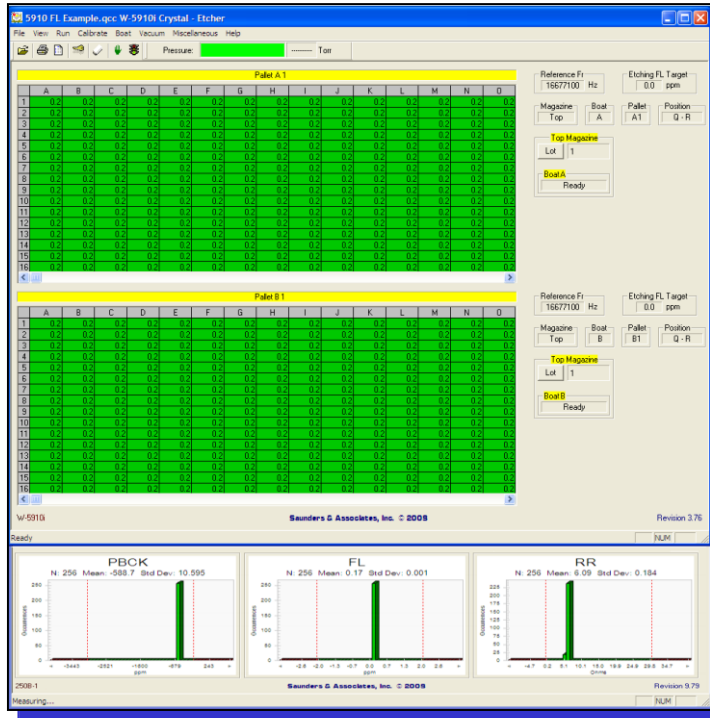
5910 FL Example.qcc W-5910i Crystal - Etcher

File View Run Calibrate Boat Vacuum Miscellaneous Help

Pressure: ------- Torr

Pallet A 1

| | A | B | C | D | E | F | G | H | I | J | K | L | M | N | O |
|---|---|---|---|---|---|---|---|---|---|---|---|---|---|---|---|
| 1 | 0.2 | 0.2 | 0.2 | 0.2 | 0.2 | 0.2 | 0.2 | 0.2 | 0.2 | 0.2 | 0.2 | 0.2 | 0.2 | 0.2 | 0.2 |
| 2 | 0.2 | 0.2 | 0.2 | 0.2 | 0.2 | 0.2 | 0.2 | 0.2 | 0.2 | 0.2 | 0.2 | 0.2 | 0.2 | 0.2 | 0.2 |
| 3 | 0.2 | 0.2 | 0.2 | 0.2 | 0.2 | 0.2 | 0.2 | 0.2 | 0.2 | 0.2 | 0.2 | 0.2 | 0.2 | 0.2 | 0.2 |
| 4 | 0.2 | 0.2 | 0.2 | 0.2 | 0.2 | 0.2 | 0.2 | 0.2 | 0.2 | 0.2 | 0.2 | 0.2 | 0.2 | 0.2 | 0.2 |
| 5 | 0.2 | 0.2 | 0.2 | 0.2 | 0.2 | 0.2 | 0.2 | 0.2 | 0.2 | 0.2 | 0.2 | 0.2 | 0.2 | 0.2 | 0.2 |
| 6 | 0.2 | 0.2 | 0.2 | 0.2 | 0.2 | 0.2 | 0.2 | 0.2 | 0.2 | 0.2 | 0.2 | 0.2 | 0.2 | 0.2 | 0.2 |
| 7 | 0.2 | 0.2 | 0.2 | 0.2 | 0.2 | 0.2 | 0.2 | 0.2 | 0.2 | 0.2 | 0.2 | 0.2 | 0.2 | 0.2 | 0.2 |
| 8 | 0.2 | 0.2 | 0.2 | 0.2 | 0.2 | 0.2 | 0.2 | 0.2 | 0.2 | 0.2 | 0.2 | 0.2 | 0.2 | 0.2 | 0.2 |
| 9 | 0.2 | 0.2 | 0.2 | 0.2 | 0.2 | 0.2 | 0.2 | 0.2 | 0.2 | 0.2 | 0.2 | 0.2 | 0.2 | 0.2 | 0.2 |
| 10 | 0.2 | 0.2 | 0.2 | 0.2 | 0.2 | 0.2 | 0.2 | 0.2 | 0.2 | 0.2 | 0.2 | 0.2 | 0.2 | 0.2 | 0.2 |
| 11 | 0.2 | 0.2 | 0.2 | 0.2 | 0.2 | 0.2 | 0.2 | 0.2 | 0.2 | 0.2 | 0.2 | 0.2 | 0.2 | 0.2 | 0.2 |
| 12 | 0.2 | 0.2 | 0.2 | 0.2 | 0.2 | 0.2 | 0.2 | 0.2 | 0.2 | 0.2 | 0.2 | 0.2 | 0.2 | 0.2 | 0.2 |
| 13 | 0.2 | 0.2 | 0.2 | 0.2 | 0.2 | 0.2 | 0.2 | 0.2 | 0.2 | 0.2 | 0.2 | 0.2 | 0.2 | 0.2 | 0.2 |
| 14 | 0.2 | 0.2 | 0.2 | 0.2 | 0.2 | 0.2 | 0.2 | 0.2 | 0.2 | 0.2 | 0.2 | 0.2 | 0.2 | 0.2 | 0.2 |
| 15 | 0.2 | 0.2 | 0.2 | 0.2 | 0.2 | 0.2 | 0.2 | 0.2 | 0.2 | 0.2 | 0.2 | 0.2 | 0.2 | 0.2 | 0.2 |
| 16 | 0.2 | 0.2 | 0.2 | 0.2 | 0.2 | 0.2 | 0.2 | 0.2 | 0.2 | 0.2 | 0.2 | 0.2 | 0.2 | 0.2 | 0.2 |

Reference Fr 16677100 Hz
Etching FL Target 0.0 ppm
Magazine Top
Boat A
Pallet A1
Position Q - R
Top Magazine
Lot 1
Boat A
Ready

Pallet B 1

| | A | B | C | D | E | F | G | H | I | J | K | L | M | N | O |
|---|---|---|---|---|---|---|---|---|---|---|---|---|---|---|---|
| 1 | 0.2 | 0.2 | 0.2 | 0.2 | 0.2 | 0.2 | 0.2 | 0.2 | 0.2 | 0.2 | 0.2 | 0.2 | 0.2 | 0.2 | 0.2 |
| 2 | 0.2 | 0.2 | 0.2 | 0.2 | 0.2 | 0.2 | 0.2 | 0.2 | 0.2 | 0.2 | 0.2 | 0.2 | 0.2 | 0.2 | 0.2 |
| 3 | 0.2 | 0.2 | 0.2 | 0.2 | 0.2 | 0.2 | 0.2 | 0.2 | 0.2 | 0.2 | 0.2 | 0.2 | 0.2 | 0.2 | 0.2 |
| 4 | 0.2 | 0.2 | 0.2 | 0.2 | 0.2 | 0.2 | 0.2 | 0.2 | 0.2 | 0.2 | 0.2 | 0.2 | 0.2 | 0.2 | 0.2 |
| 5 | 0.2 | 0.2 | 0.2 | 0.2 | 0.2 | 0.2 | 0.2 | 0.2 | 0.2 | 0.2 | 0.2 | 0.2 | 0.2 | 0.2 | 0.2 |
| 6 | 0.2 | 0.2 | 0.2 | 0.2 | 0.2 | 0.2 | 0.2 | 0.2 | 0.2 | 0.2 | 0.2 | 0.2 | 0.2 | 0.2 | 0.2 |
| 7 | 0.2 | 0.2 | 0.2 | 0.2 | 0.2 | 0.2 | 0.2 | 0.2 | 0.2 | 0.2 | 0.2 | 0.2 | 0.2 | 0.2 | 0.2 |
| 8 | 0.2 | 0.2 | 0.2 | 0.2 | 0.2 | 0.2 | 0.2 | 0.2 | 0.2 | 0.2 | 0.2 | 0.2 | 0.2 | 0.2 | 0.2 |
| 9 | 0.2 | 0.2 | 0.2 | 0.2 | 0.2 | 0.2 | 0.2 | 0.2 | 0.2 | 0.2 | 0.2 | 0.2 | 0.2 | 0.2 | 0.2 |
| 10 | 0.2 | 0.2 | 0.2 | 0.2 | 0.2 | 0.2 | 0.2 | 0.2 | 0.2 | 0.2 | 0.2 | 0.2 | 0.2 | 0.2 | 0.2 |
| 11 | 0.2 | 0.2 | 0.2 | 0.2 | 0.2 | 0.2 | 0.2 | 0.2 | 0.2 | 0.2 | 0.2 | 0.2 | 0.2 | 0.2 | 0.2 |
| 12 | 0.2 | 0.2 | 0.2 | 0.2 | 0.2 | 0.2 | 0.2 | 0.2 | 0.2 | 0.2 | 0.2 | 0.2 | 0.2 | 0.2 | 0.2 |
| 13 | 0.2 | 0.2 | 0.2 | 0.2 | 0.2 | 0.2 | 0.2 | 0.2 | 0.2 | 0.2 | 0.2 | 0.2 | 0.2 | 0.2 | 0.2 |
| 14 | 0.2 | 0.2 | 0.2 | 0.2 | 0.2 | 0.2 | 0.2 | 0.2 | 0.2 | 0.2 | 0.2 | 0.2 | 0.2 | 0.2 | 0.2 |
| 15 | 0.2 | 0.2 | 0.2 | 0.2 | 0.2 | 0.2 | 0.2 | 0.2 | 0.2 | 0.2 | 0.2 | 0.2 | 0.2 | 0.2 | 0.2 |
| 16 | 0.2 | 0.2 | 0.2 | 0.2 | 0.2 | 0.2 | 0.2 | 0.2 | 0.2 | 0.2 | 0.2 | 0.2 | 0.2 | 0.2 | 0.2 |

Reference Fr 16677100 Hz
Etching FL Target 0.0 ppm
Magazine Top
Boat B
Pallet B1
Position Q - R
Top Magazine
Lot 1
Boat B
Ready

W-5910i
Saunders & Associates, Inc. © 2009
Revision 3.76
Ready
NUM

PBCK
N: 256 Mean: -588.7 Std Dev: 10.595
250 200 150 100 50 0
Occurrences
-3443 -2521 -1600 -678 243
ppm

FL
N: 256 Mean: 0.17 Std Dev: 0.001
250 200 150 100 50 0
Occurrences
-2.6 -2.0 -1.3 -0.7 0.0 0.7 1.3 2.0 2.6
ppm

RR
N: 256 Mean: 6.09 Std Dev: 0.184
225 200 175 150 125 100 75 50 25 0
Occurrences
-4.7 0.2 5.1 10.1 15.0 19.9 24.9 29.8 34.7
Ohms

2508-1
Saunders & Associates, Inc. © 2009
Revision 9.79
Measuring....
NUM